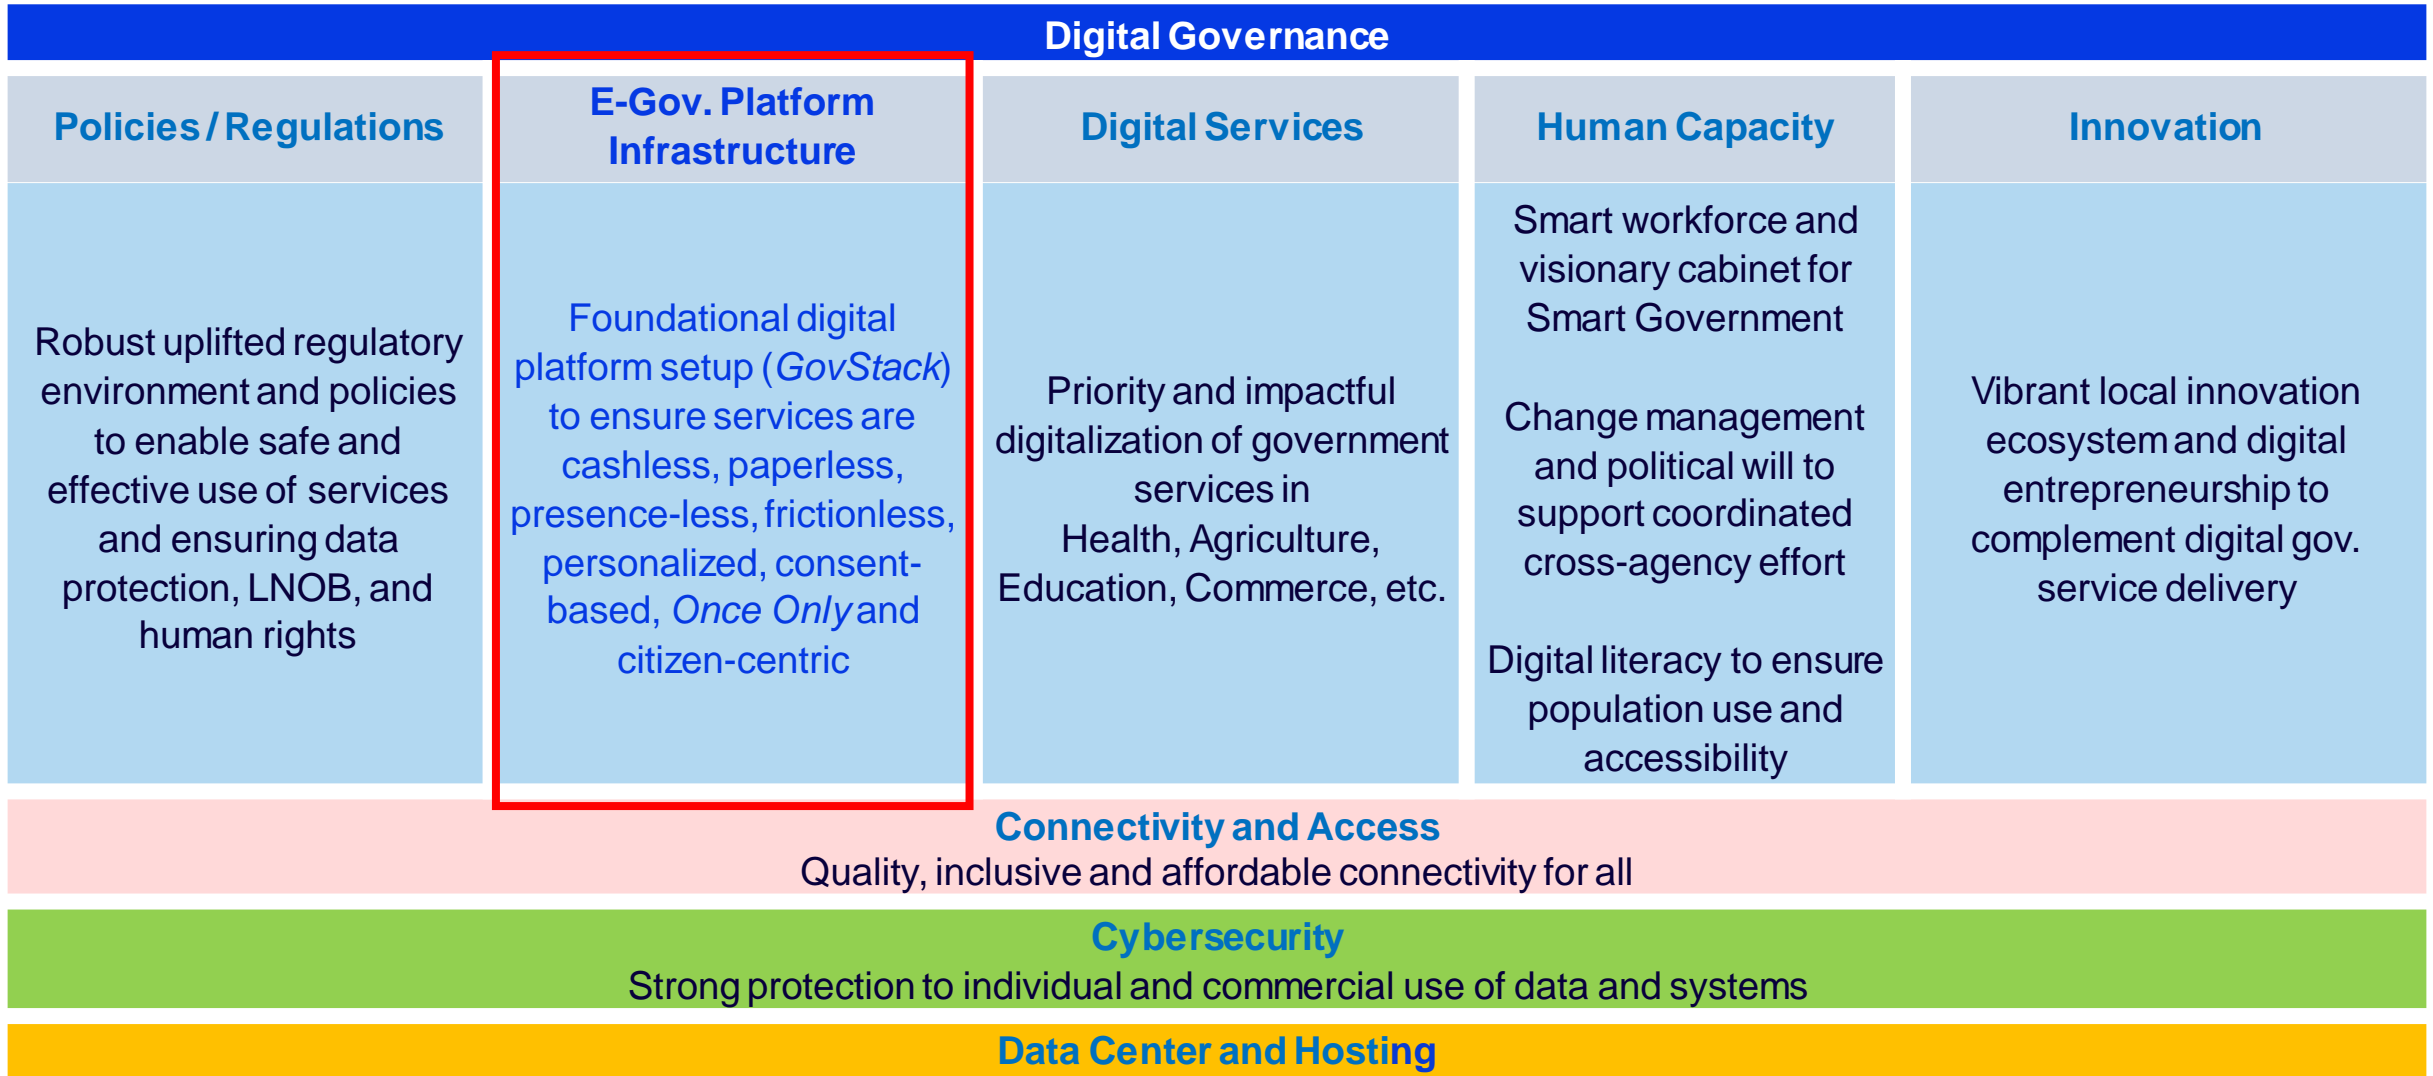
Digital Governance

Policies / Regulations

Robust uplifted regulatory environment and policies to enable safe and effective use of services and ensuring data protection, LNOB, and human rights

E-Gov. Platform Infrastructure

Foundational digital platform setup (GovStack) to ensure services are cashless, paperless, presence-less, frictionless, personalized, consent-based, Once Only and citizen-centric

Digital Services

Priority and impactful digitalization of government services in Health, Agriculture, Education, Commerce, etc.

Human Capacity

Smart workforce and visionary cabinet for Smart Government

Change management and political will to support coordinated cross-agency effort

Digital literacy to ensure population use and accessibility

Innovation

Vibrant local innovation ecosystem and digital entrepreneurship to complement digital gov. service delivery

Connectivity and Access
Quality, inclusive and affordable connectivity for all

Cybersecurity
Strong protection to individual and commercial use of data and systems

Data Center and Hosting